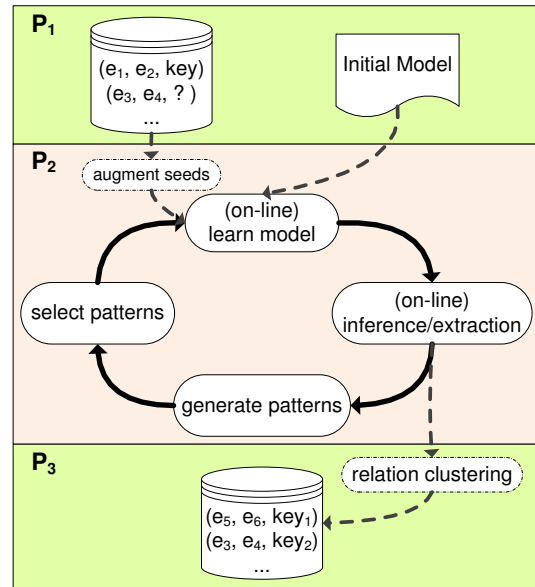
$P_1$

($e_1$, $e_2$, key)
($e_3$, $e_4$, ? )
...

Initial Model

$P_2$

augment seeds

(on-line)
learn model

select patterns

(on-line)
inference/extraction

generate patterns

$P_3$

relation clustering

($e_5$, $e_6$, $key_1$)
($e_3$, $e_4$, $key_2$)
...